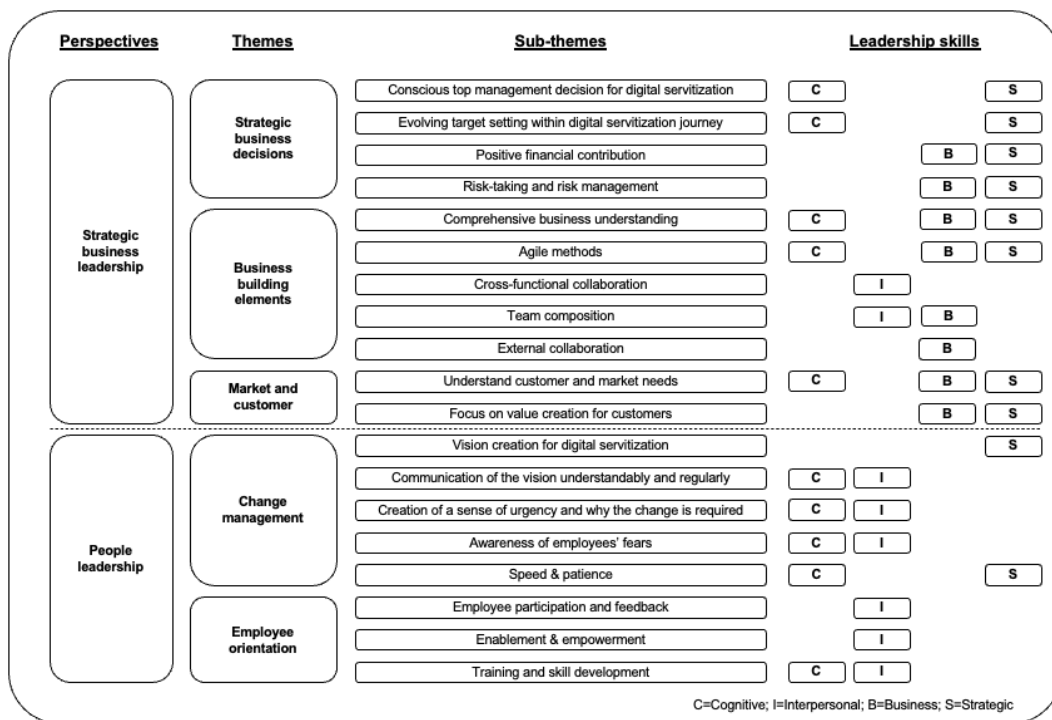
| Perspectives | Themes | Sub-themes | Leadership skills | | | |
|---|---|---|---|---|---|---|
| Strategic business leadership | Strategic business decisions | Conscious top management decision for digital servitization | C | | | S |
| | | Evolving target setting within digital servitization journey | C | | | S |
| | | Positive financial contribution | | | B | S |
| | | Risk-taking and risk management | | | B | S |
| | Business building elements | Comprehensive business understanding | C | | B | S |
| | | Agile methods | C | | B | S |
| | | Cross-functional collaboration | | I | | |
| | | Team composition | | I | B | |
| | | External collaboration | | | B | |
| | Market and customer | Understand customer and market needs | C | | B | S |
| | | Focus on value creation for customers | | | B | S |
| People leadership | Change management | Vision creation for digital servitization | | | | S |
| | | Communication of the vision understandably and regularly | C | I | | |
| | | Creation of a sense of urgency and why the change is required | C | I | | |
| | | Awareness of employees' fears | C | I | | |
| | | Speed & patience | C | | | S |
| | Employee orientation | Employee participation and feedback | | I | | |
| | | Enablement & empowerment | | I | | |
| | | Training and skill development | C | I | | |

C=Cognitive; I=Interpersonal; B=Business; S=Strategic